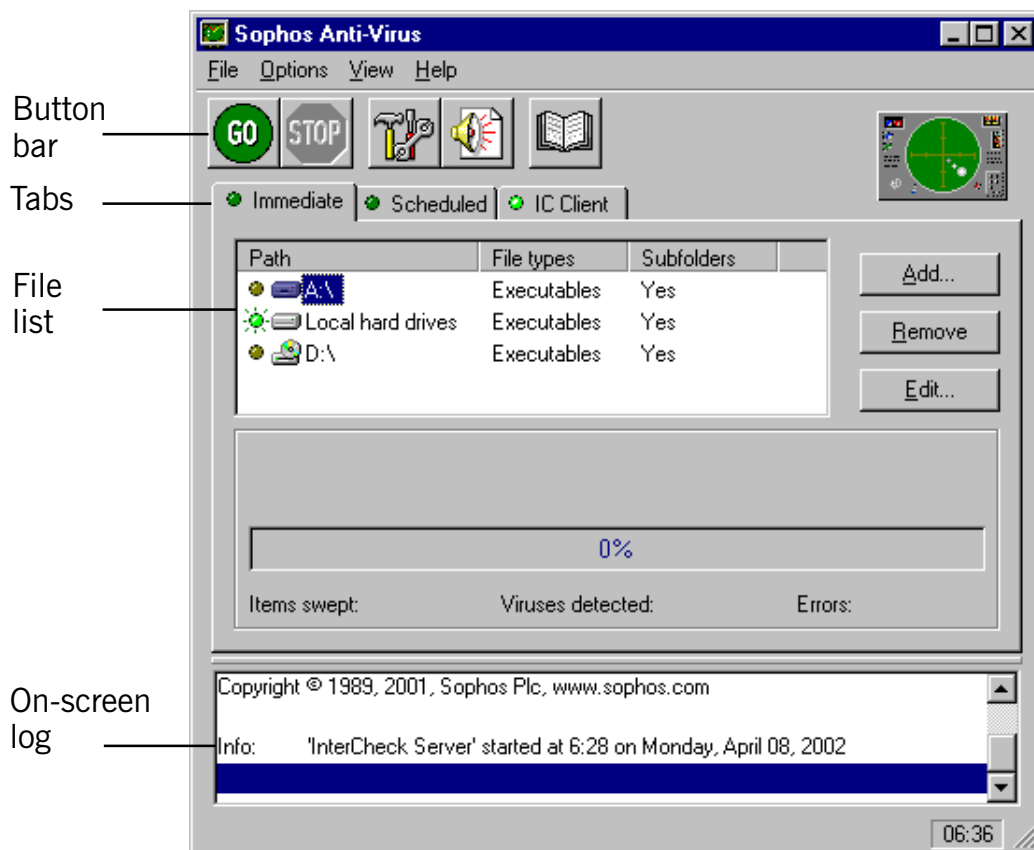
Sophos Anti-Virus

File Options View Help

Button bar

GO STOP

Tabs

Immediate Scheduled IC Client

File list

| Path | File types | Subfolders |
|---|---|---|
| A:\ | Executables | Yes |
| Local hard drives | Executables | Yes |
| D:\ | Executables | Yes |

Add...

Remove

Edit...

0%

Items swept: Viruses detected: Errors:

On-screen log

Copyright © 1989, 2001, Sophos Plc, www.sophos.com

Info: 'InterCheck Server' started at 6:28 on Monday, April 08, 2002

06:36